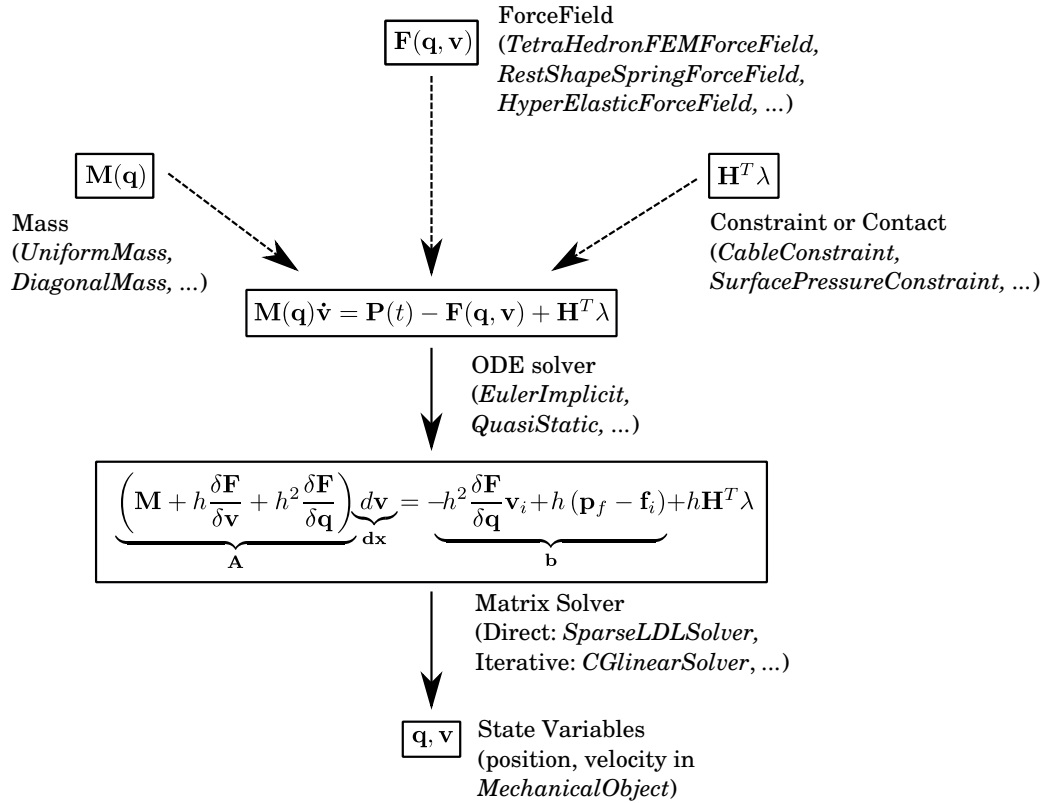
$\mathbf{F}(\mathbf{q},\mathbf{v})$

ForceField (*TetraHedronFEMForceField, RestShapeSpringForceField, HyperElasticForceField, ...*)

$\mathbf{M}(\mathbf{q})$

Mass (*UniformMass, DiagonalMass, ...*)

$\mathbf{H}^T\lambda$

Constraint or Contact (*CableConstraint, SurfacePressureConstraint, ...*)

$\mathbf{M}(\mathbf{q})\dot{\mathbf{v}} = \mathbf{P}(t) - \mathbf{F}(\mathbf{q},\mathbf{v}) + \mathbf{H}^T\lambda$

ODE solver (*EulerImplicit, QuasiStatic, ...*)

$\underbrace{\left(\mathbf{M} + h\frac{\delta\mathbf{F}}{\delta\mathbf{v}} + h^2\frac{\delta\mathbf{F}}{\delta\mathbf{q}}\right)}_{\mathbf{A}}\underbrace{d\mathbf{v}}_{\mathbf{dx}} = \underbrace{-h^2\frac{\delta\mathbf{F}}{\delta\mathbf{q}}\mathbf{v}_i + h\left(\mathbf{p}_f - \mathbf{f}_i\right)}_{\mathbf{b}} + h\mathbf{H}^T\lambda$

Matrix Solver (Direct: *SparseLDLSolver*, Iterative: *CGlinearSolver*, ...)

$\mathbf{q},\mathbf{v}$

State Variables (position, velocity in *MechanicalObject*)